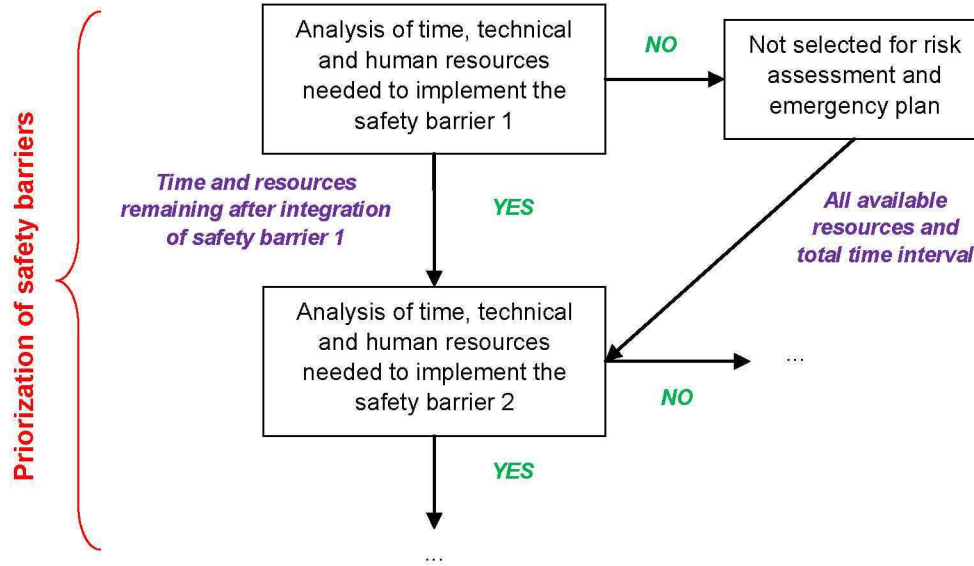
Priorization of safety barriers

Analysis of time, technical and human resources needed to implement the safety barrier 1

NO

Not selected for risk assessment and emergency plan

Time and resources remaining after integration of safety barrier 1

YES

All available resources and total time interval

Analysis of time, technical and human resources needed to implement the safety barrier 2

NO

...

YES

...